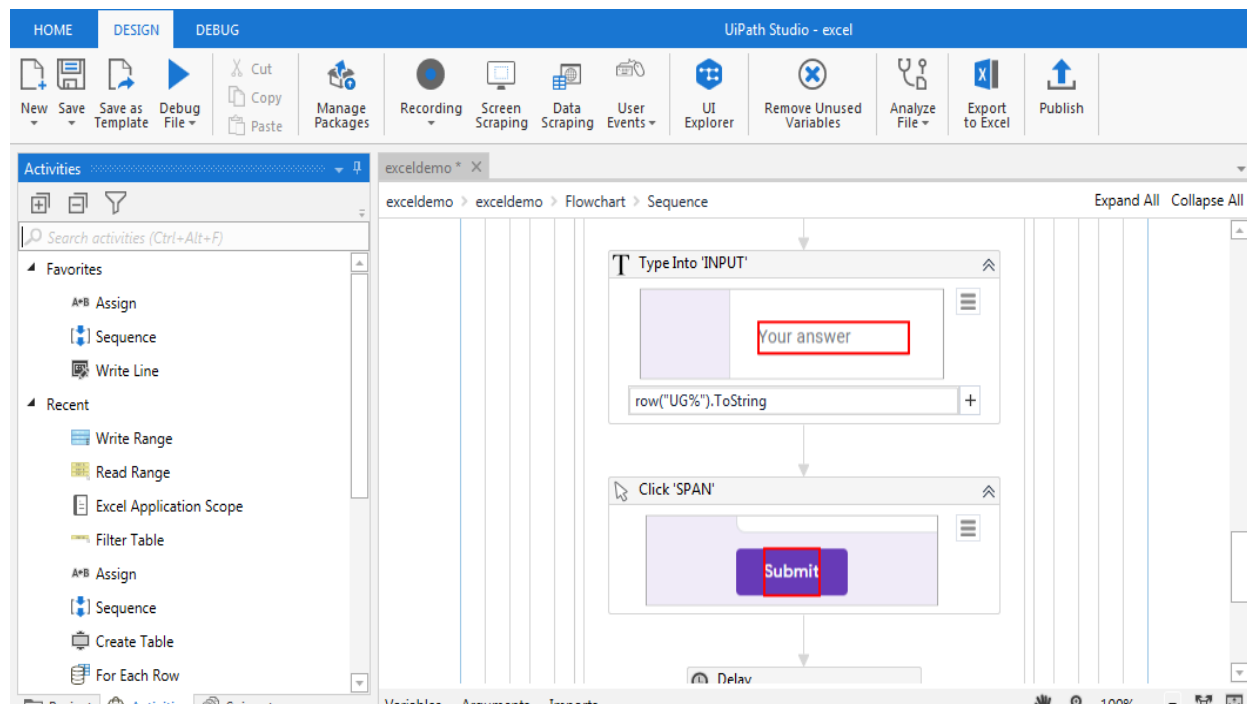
HOME DESIGN DEBUG UiPath Studio - excel

New Save Save as Template Debug File Cut Copy Paste Manage Packages Recording Screen Scraping Data Scraping User Events UI Explorer Remove Unused Variables Analyze File Export to Excel Publish

Activities

Search activities (Ctrl+Alt+F)

Favorites
Assign
Sequence
Write Line
Recent
Write Range
Read Range
Excel Application Scope
Filter Table
Assign
Sequence
Create Table
For Each Row

exceldemo * ×

exceldemo > exceldemo > Flowchart > Sequence Expand All Collapse All

Type Into 'INPUT'

Your answer

row("UG%").ToString

Click 'SPAN'

Submit

Delay

Variables Arguments Imports 100%